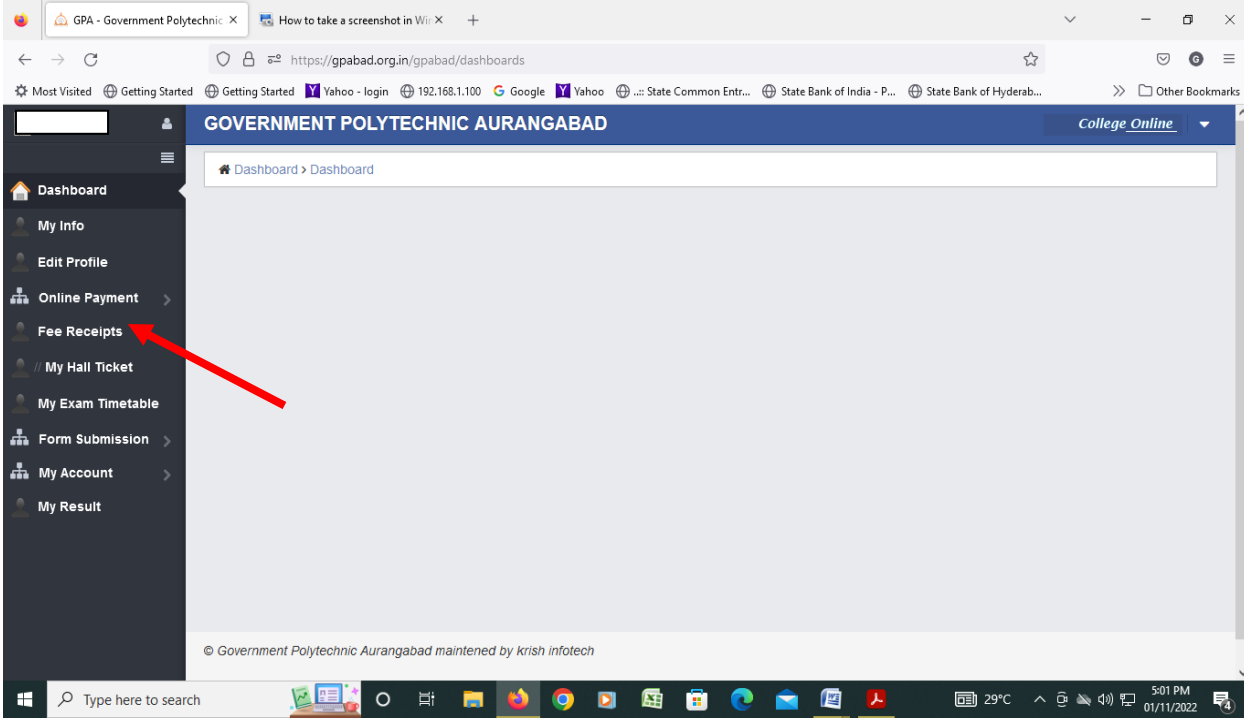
GPA - Government Polytechnic ×
How to take a screenshot in Wi ×
+

https://gpabad.org.in/gpabad/dashboards

Most Visited
Getting Started
Getting Started
Yahoo - login
192.168.1.100
Google
Yahoo
..:: State Common Entr...
State Bank of India - P...
State Bank of Hyderab...
Other Bookmarks

GOVERNMENT POLYTECHNIC AURANGABAD
College Online

Dashboard > Dashboard

Dashboard
My Info
Edit Profile
Online Payment
Fee Receipts
// My Hall Ticket
My Exam Timetable
Form Submission
My Account
My Result

© Government Polytechnic Aurangabad maintened by krish infotech

Type here to search
29°C
5:01 PM
01/11/2022
4